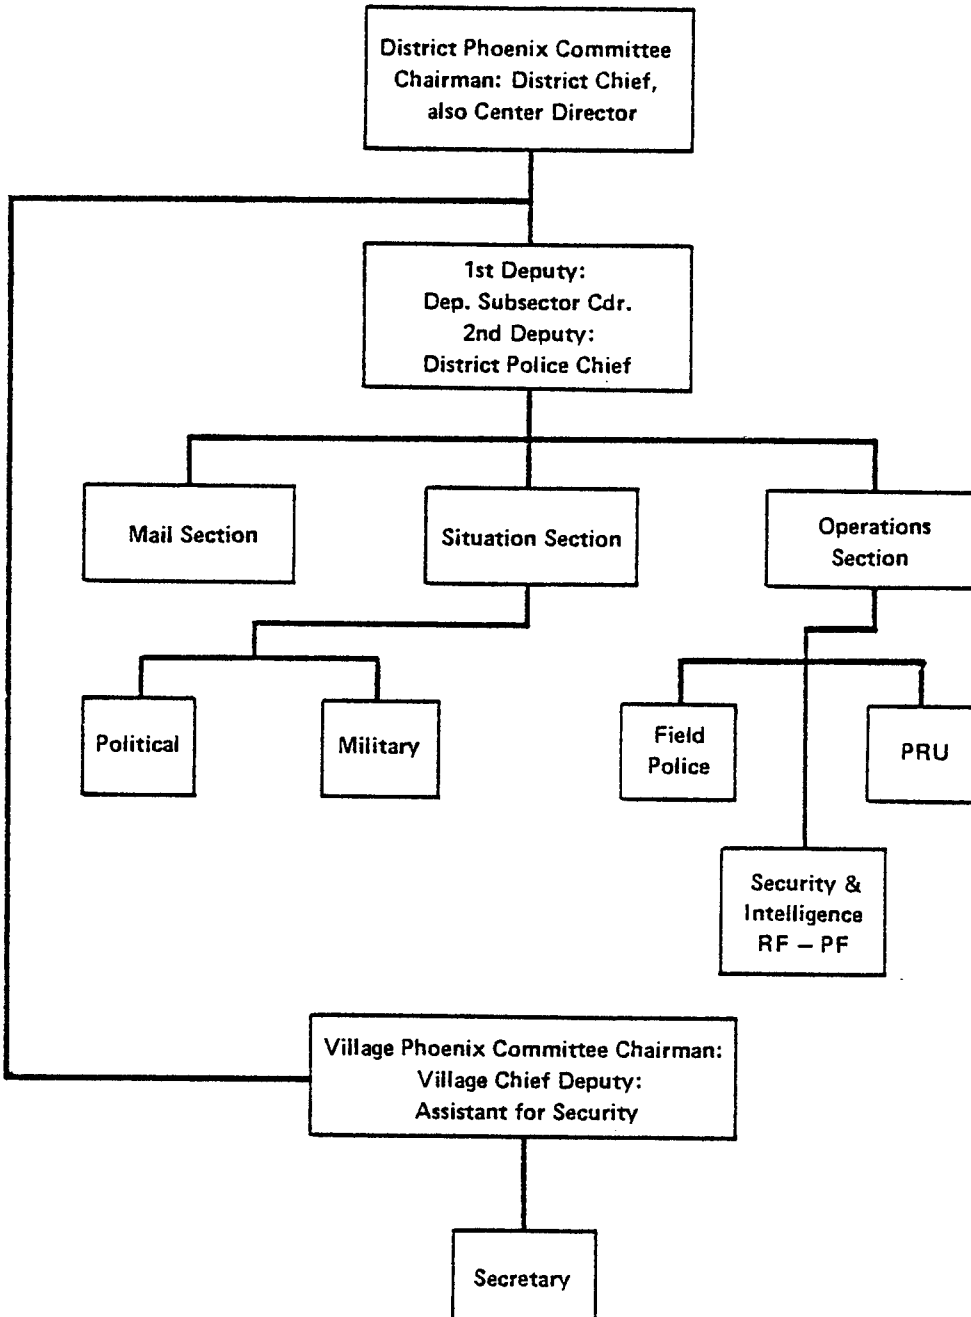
District Phoenix Committee
Chairman: District Chief, also Center Director

1st Deputy:
Dep. Subsector Cdr.
2nd Deputy:
District Police Chief

Mail Section

Situation Section

Operations Section

Political

Military

Field Police

PRU

Security & Intelligence RF – PF

Village Phoenix Committee Chairman:
Village Chief Deputy:
Assistant for Security

Secretary